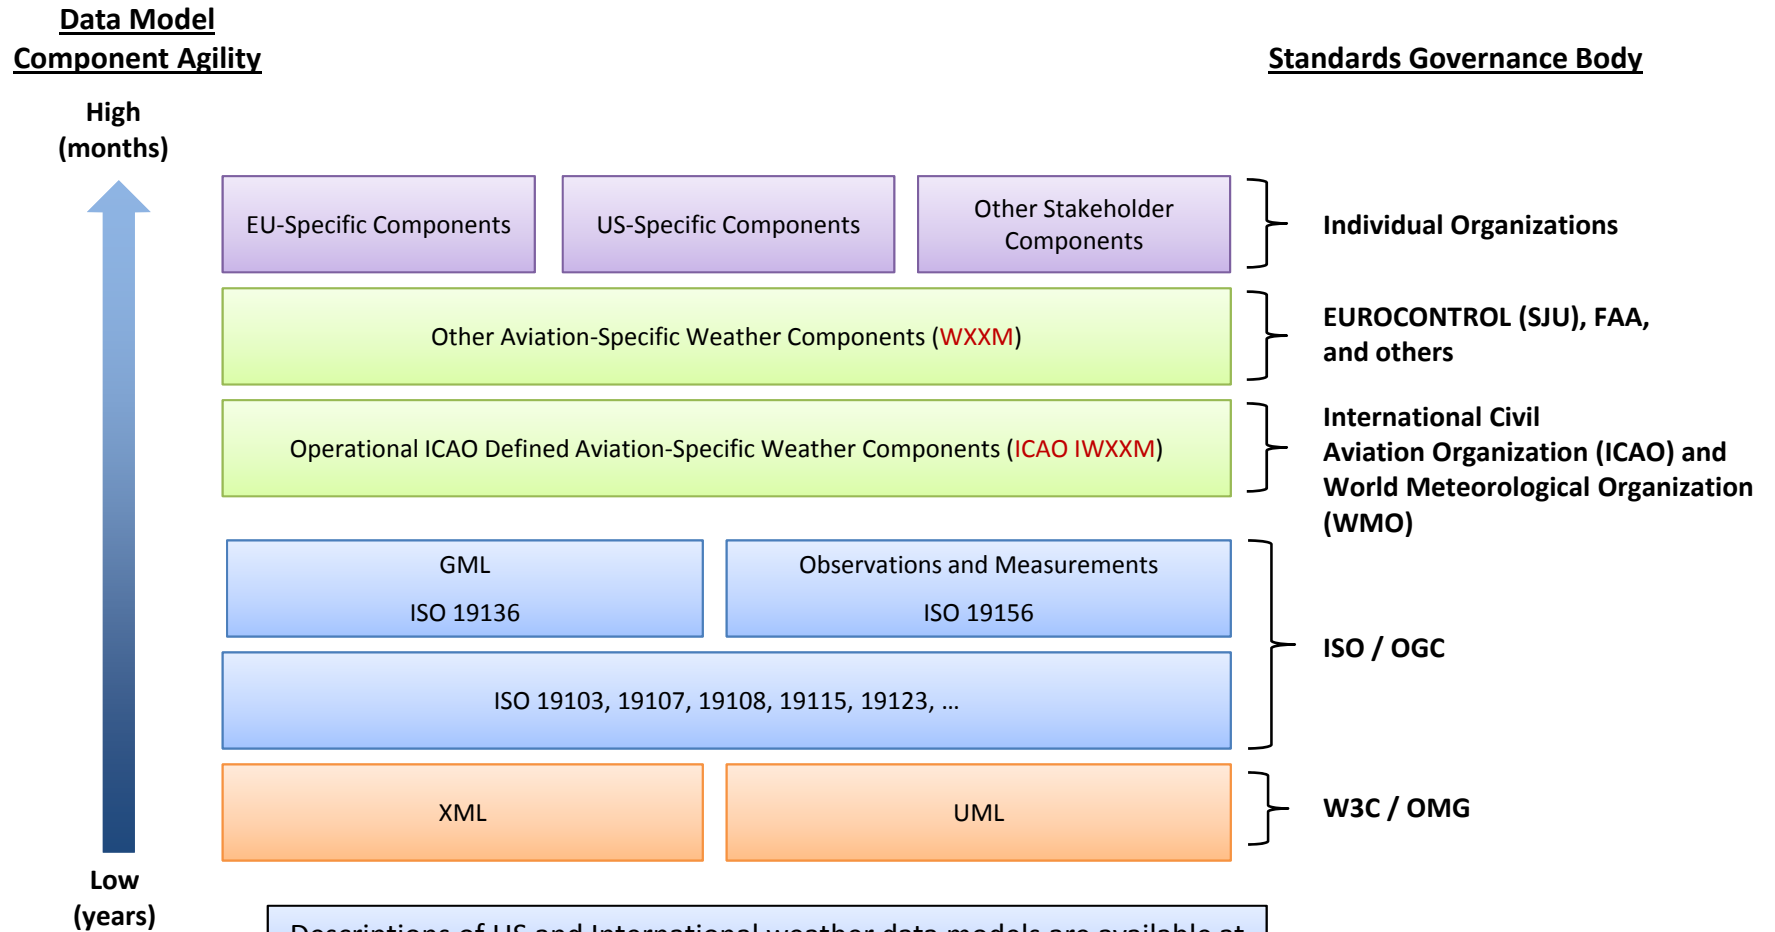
Data Model Component Agility

Standards Governance Body

High (months)

EU-Specific Components

US-Specific Components

Other Stakeholder Components

Individual Organizations

Other Aviation-Specific Weather Components (WXXM)

EUROCONTROL (SJU), FAA, and others

Operational ICAO Defined Aviation-Specific Weather Components (ICAO IWXXM)

International Civil Aviation Organization (ICAO) and World Meteorological Organization (WMO)

GML
ISO 19136

Observations and Measurements
ISO 19156

ISO 19103, 19107, 19108, 19115, 19123, …

ISO / OGC

XML

UML

W3C / OMG

Low (years)

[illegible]